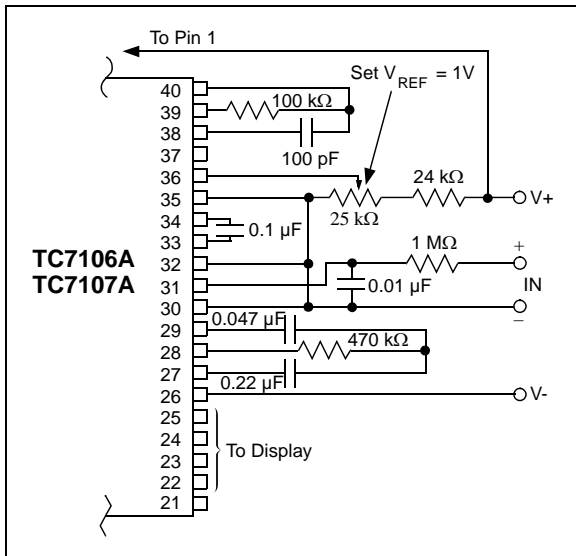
To Pin 1

Set $V_{REF}$ = 1V

40
39
38
37
36
35
34
33
32
31
30
29
28
27
26
25
24
23
22
21

100 kΩ

100 pF

24 kΩ

V+

25 kΩ

0.1 μF

1 MΩ

+

IN

–

0.01 μF

TC7106A
TC7107A

0.047 μF

470 kΩ

0.22 μF

V-

To Display